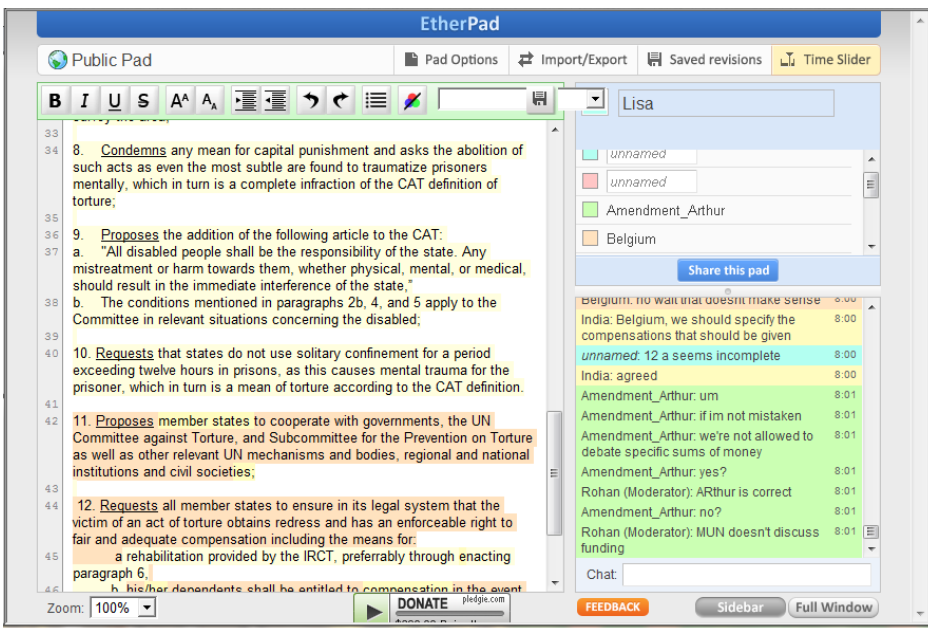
EtherPad

Public Pad

Pad Options | Import/Export | Saved revisions | Time Slider

B I U S

Lisa

33
34 8. Condemns any mean for capital punishment and asks the abolition of such acts as even the most subtle are found to traumatize prisoners mentally, which in turn is a complete infraction of the CAT definition of torture;
35
36 9. Proposes the addition of the following article to the CAT:
37 a. "All disabled people shall be the responsibility of the state. Any mistreatment or harm towards them, whether physical, mental, or medical, should result in the immediate interference of the state,"
38 b. The conditions mentioned in paragraphs 2b, 4, and 5 apply to the Committee in relevant situations concerning the disabled;
39
40 10. Requests that states do not use solitary confinement for a period exceeding twelve hours in prisons, as this causes mental trauma for the prisoner, which in turn is a mean of torture according to the CAT definition.
41
42 11. Proposes member states to cooperate with governments, the UN Committee against Torture, and Subcommittee for the Prevention on Torture as well as other relevant UN mechanisms and bodies, regional and national institutions and civil societies;
43
44 12. Requests all member states to ensure in its legal system that the victim of an act of torture obtains redress and has an enforceable right to fair and adequate compensation including the means for:
45 a rehabilitation provided by the IRCT, preferrably through enacting paragraph 6,
46 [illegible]

unnamed
unnamed
Amendment_Arthur
Belgium

Share this pad

Belgium: no wait that doesnt make sense 8:00
India: Belgium, we should specify the compensations that should be given 8:00
unnamed: 12 a seems incomplete 8:00
India: agreed 8:00
Amendment_Arthur: um 8:01
Amendment_Arthur: if im not mistaken 8:01
Amendment_Arthur: we're not allowed to debate specific sums of money 8:01
Amendment_Arthur: yes? 8:01
Rohan (Moderator): ARthur is correct 8:01
Amendment_Arthur: no? 8:01
Rohan (Moderator): MUN doesn't discuss funding 8:01

Chat:

Zoom: 100%

DONATE pledgie.com

FEEDBACK

Sidebar | Full Window